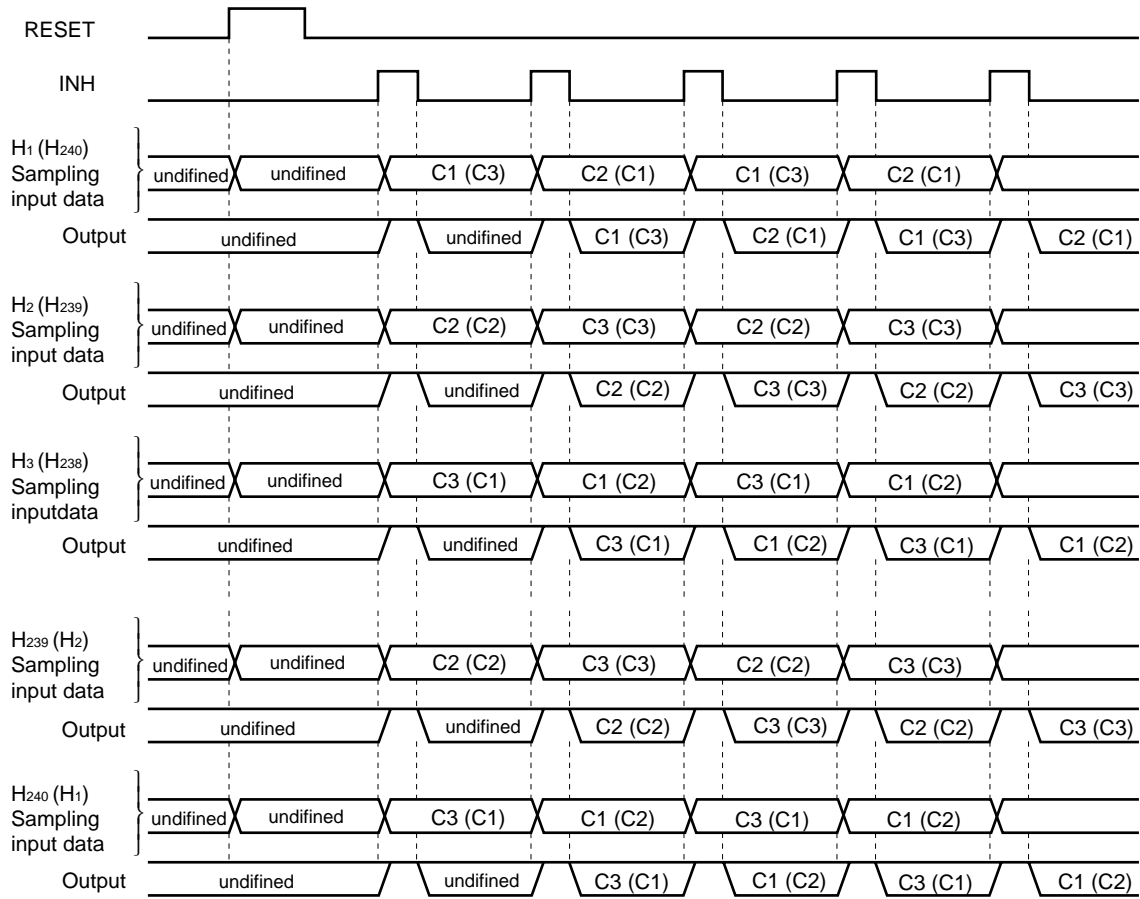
RESET

INH

$H_1$ ($H_{240}$) Sampling input data
undifined undifined C1 (C3) C2 (C1) C1 (C3) C2 (C1)

Output undifined undifined C1 (C3) C2 (C1) C1 (C3) C2 (C1)

$H_2$ ($H_{239}$) Sampling input data
undifined undifined C2 (C2) C3 (C3) C2 (C2) C3 (C3)

Output undifined undifined C2 (C2) C3 (C3) C2 (C2) C3 (C3)

$H_3$ ($H_{238}$) Sampling inputdata
undifined undifined C3 (C1) C1 (C2) C3 (C1) C1 (C2)

Output undifined undifined C3 (C1) C1 (C2) C3 (C1) C1 (C2)

$H_{239}$ ($H_2$) Sampling input data
undifined undifined C2 (C2) C3 (C3) C2 (C2) C3 (C3)

Output undifined undifined C2 (C2) C3 (C3) C2 (C2) C3 (C3)

$H_{240}$ ($H_1$) Sampling input data
undifined undifined C3 (C1) C1 (C2) C3 (C1) C1 (C2)

Output undifined undifined C3 (C1) C1 (C2) C3 (C1) C1 (C2)